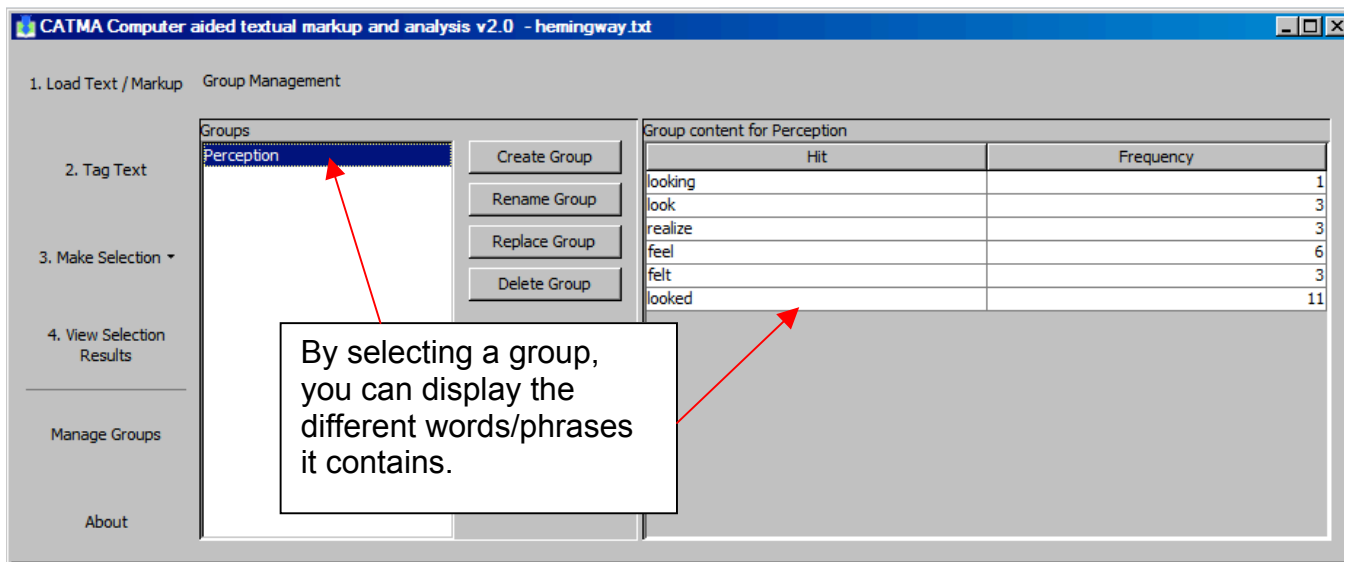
CATMA Computer aided textual markup and analysis v2.0 - hemingway.txt

1. Load Text / Markup

Group Management

2. Tag Text

3. Make Selection

4. View Selection Results

Manage Groups

About

Groups

Perception

Create Group

Rename Group

Replace Group

Delete Group

Group content for Perception

| Hit | Frequency |
|---|---|
| looking | 1 |
| look | 3 |
| realize | 3 |
| feel | 6 |
| felt | 3 |
| looked | 11 |

By selecting a group, you can display the different words/phrases it contains.